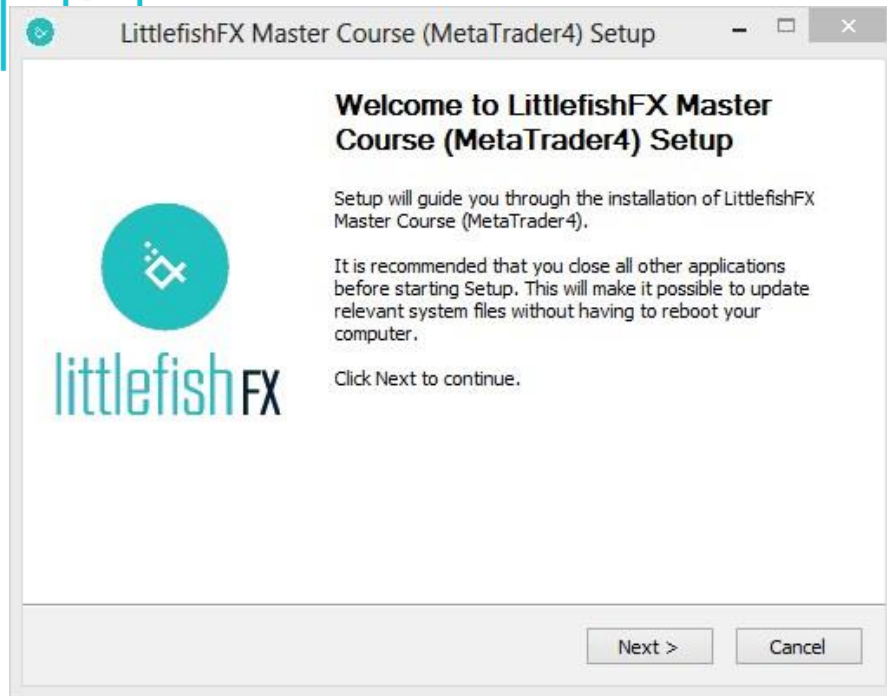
LittlefishFX Master Course (MetaTrader4) Setup

littlefish FX

Welcome to LittlefishFX Master Course (MetaTrader4) Setup

Setup will guide you through the installation of LittlefishFX Master Course (MetaTrader4).

It is recommended that you close all other applications before starting Setup. This will make it possible to update relevant system files without having to reboot your computer.

Click Next to continue.

Next >

Cancel